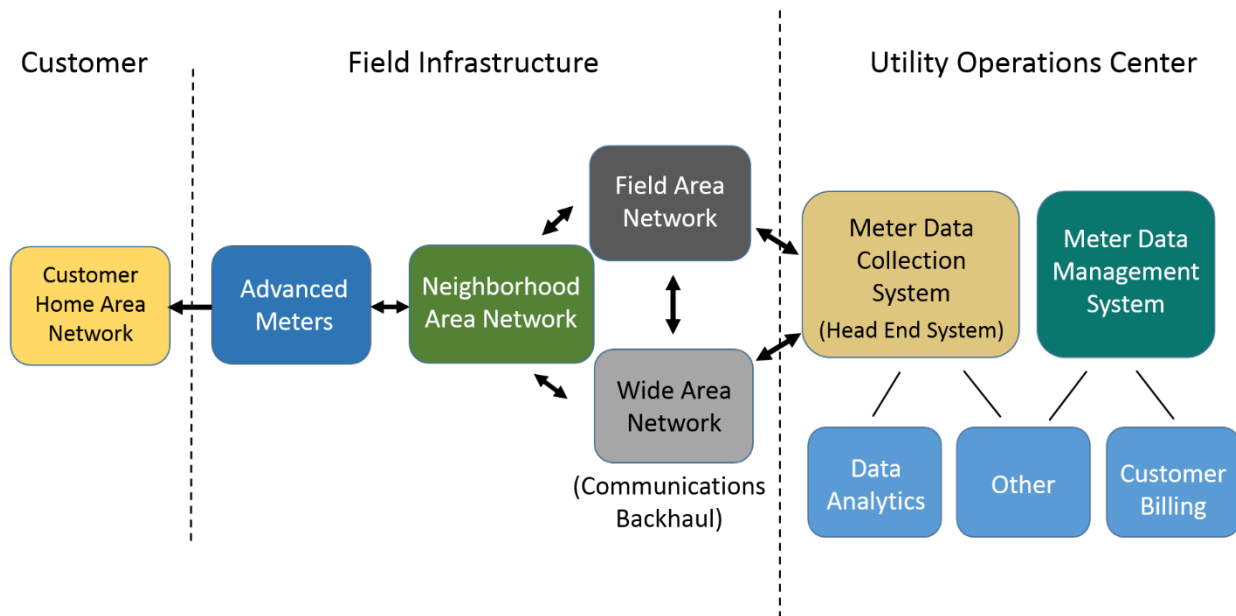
Customer

Field Infrastructure

Utility Operations Center

Customer Home Area Network

Advanced Meters

Neighborhood Area Network

Field Area Network

Wide Area Network

(Communications Backhaul)

Meter Data Collection System (Head End System)

Meter Data Management System

Data Analytics

Other

Customer Billing